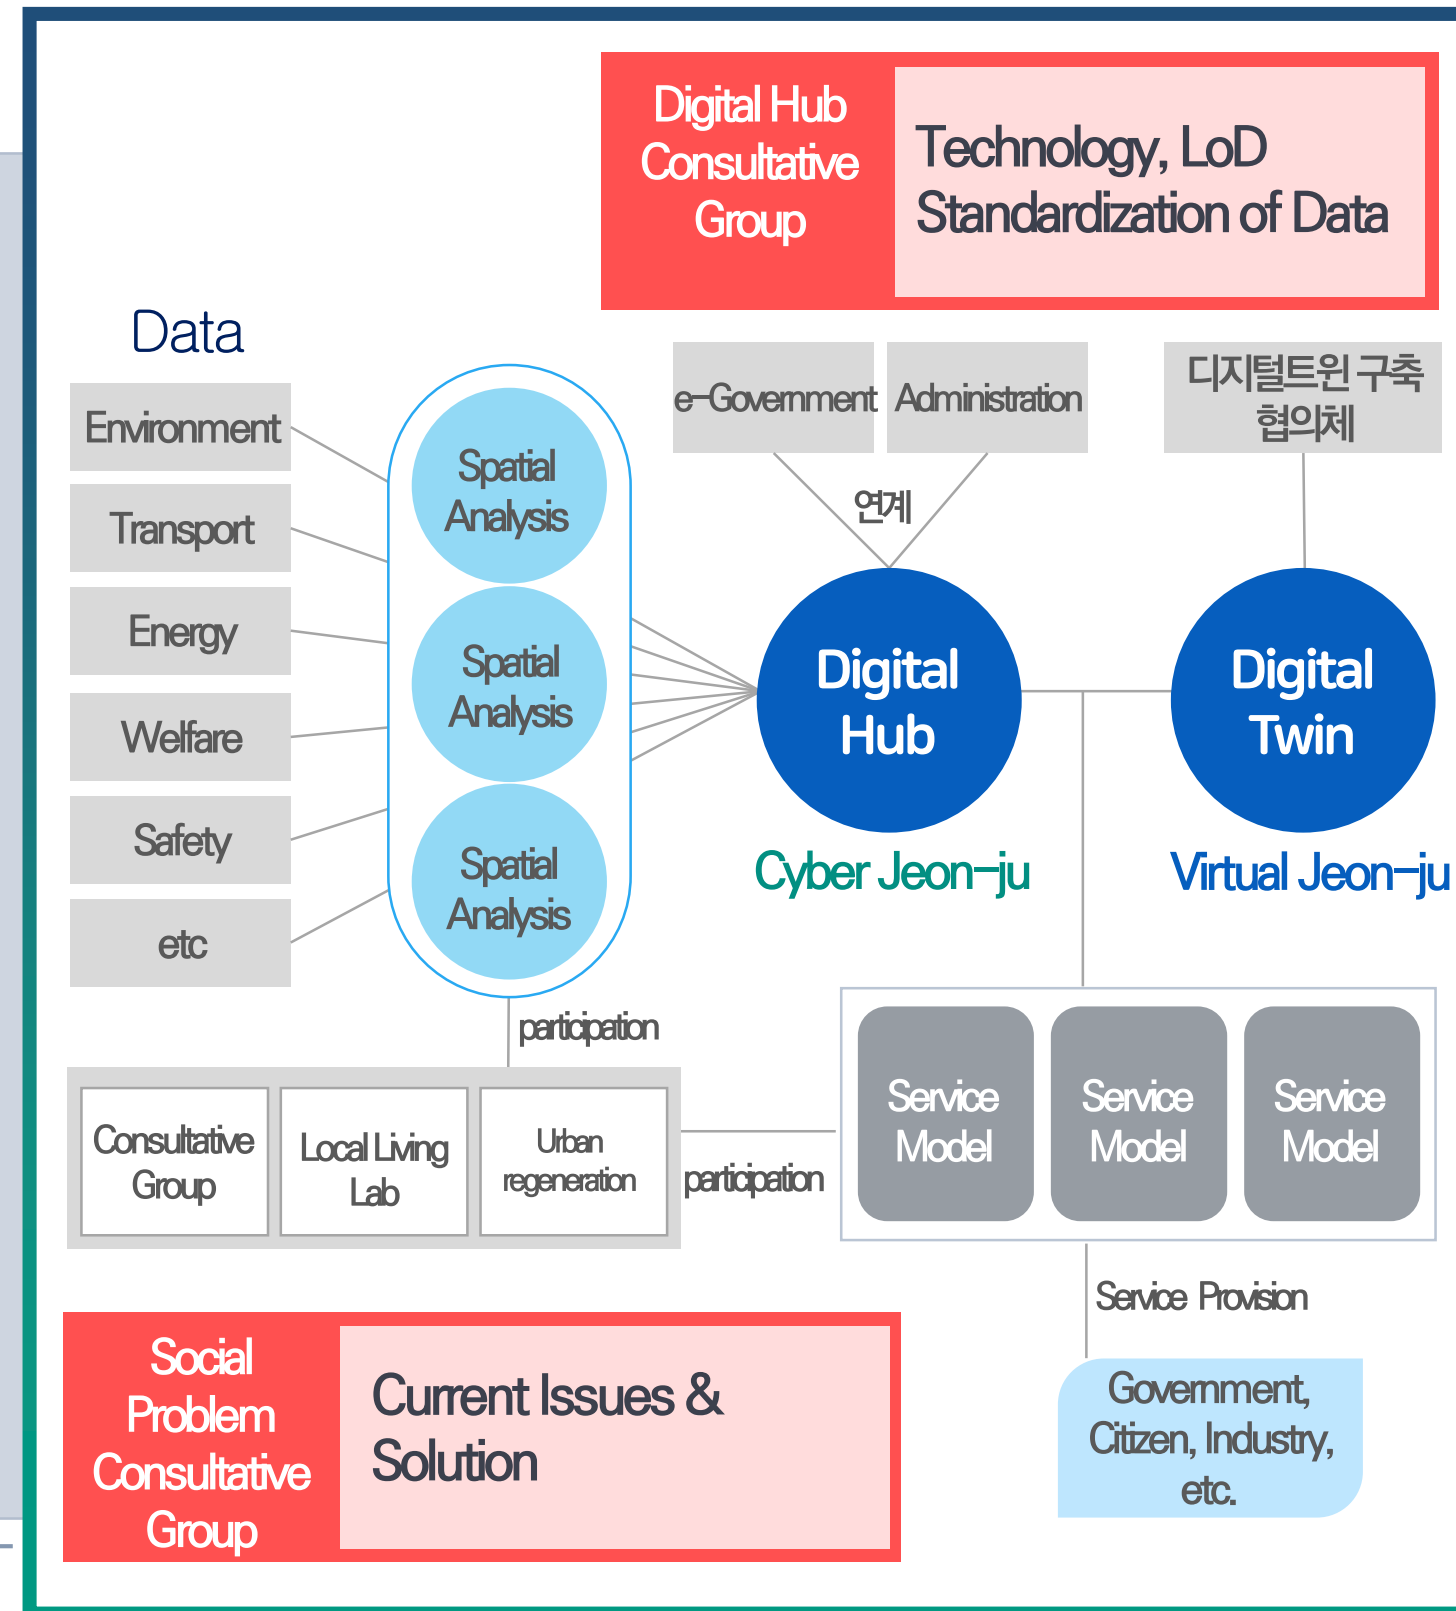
Digital Hub Consultative Group

Technology, LoD Standardization of Data

Data

Environment

Transport

Energy

Welfare

Safety

etc

Spatial Analysis

Spatial Analysis

Spatial Analysis

e-Government

Administration

디지털트윈 구축 협의체

연계

Digital Hub

Digital Twin

Cyber Jeon-ju

Virtual Jeon-ju

participation

Consultative Group

Local Living Lab

Urban regeneration

participation

Service Model

Service Model

Service Model

Service Provision

Government, Citizen, Industry, etc.

Social Problem Consultative Group

Current Issues & Solution